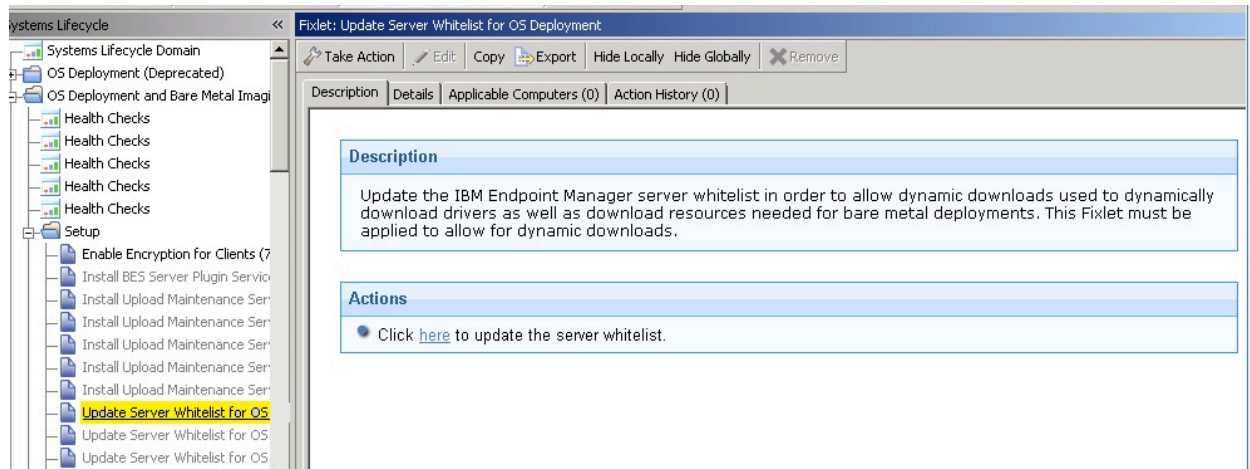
ystems Lifecycle «

Systems Lifecycle Domain
OS Deployment (Deprecated)
OS Deployment and Bare Metal Imagi
Health Checks
Health Checks
Health Checks
Health Checks
Health Checks
Setup
Enable Encryption for Clients (7
Install BES Server Plugin Servic
Install Upload Maintenance Ser
Install Upload Maintenance Ser
Install Upload Maintenance Ser
Install Upload Maintenance Ser
Install Upload Maintenance Ser
Update Server Whitelist for OS
Update Server Whitelist for OS
Update Server Whitelist for OS

Fixlet: Update Server Whitelist for OS Deployment

Take Action | Edit | Copy | Export | Hide Locally | Hide Globally | Remove

Description | Details | Applicable Computers (0) | Action History (0)

Description

Update the IBM Endpoint Manager server whitelist in order to allow dynamic downloads used to dynamically download drivers as well as download resources needed for bare metal deployments. This Fixlet must be applied to allow for dynamic downloads.

Actions

Click here to update the server whitelist.